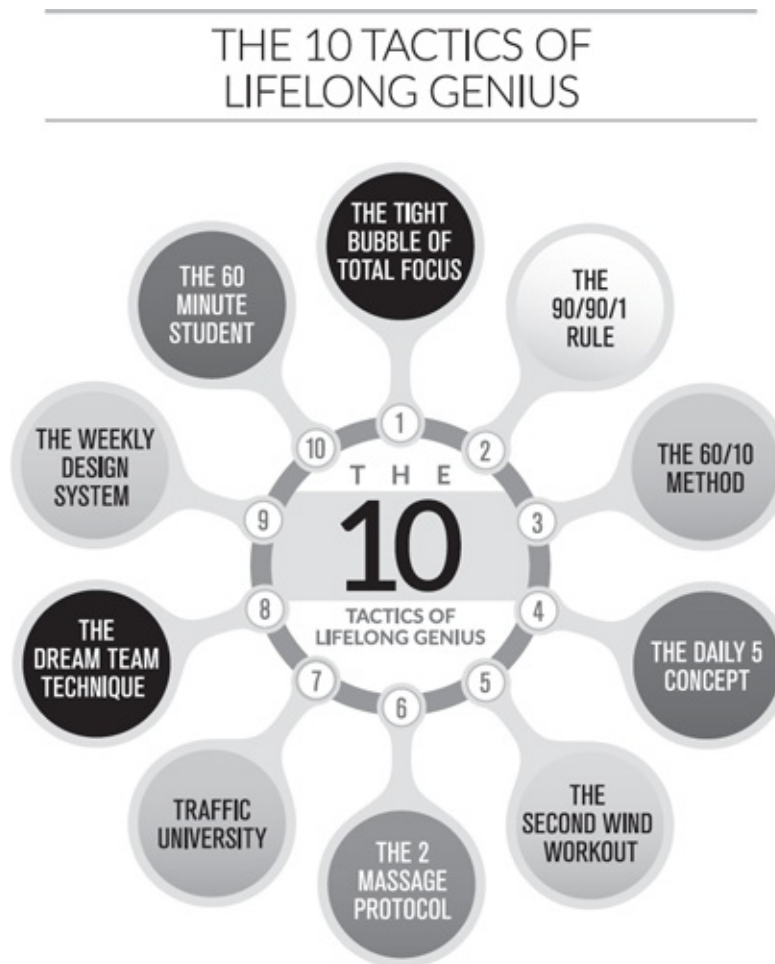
THE 10 TACTICS OF LIFELONG GENIUS

THE TIGHT BUBBLE OF TOTAL FOCUS

THE 90/90/1 RULE

THE 60/10 METHOD

THE DAILY 5 CONCEPT

THE SECOND WIND WORKOUT

THE 2 MASSAGE PROTOCOL

TRAFFIC UNIVERSITY

THE DREAM TEAM TECHNIQUE

THE WEEKLY DESIGN SYSTEM

THE 60 MINUTE STUDENT

1
2
3
4
5
6
7
8
9
10

THE
10
TACTICS OF LIFELONG GENIUS